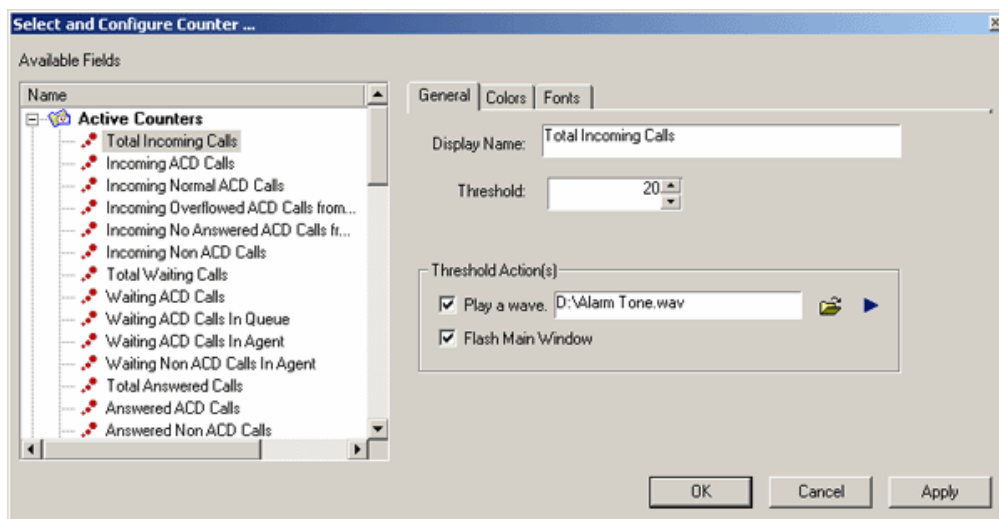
Select and Configure Counter ...

Available Fields

Name

Active Counters
Total Incoming Calls
Incoming ACD Calls
Incoming Normal ACD Calls
Incoming Overflowed ACD Calls from...
Incoming No Answered ACD Calls fr...
Incoming Non ACD Calls
Total Waiting Calls
Waiting ACD Calls
Waiting ACD Calls In Queue
Waiting ACD Calls In Agent
Waiting Non ACD Calls In Agent
Total Answered Calls
Answered ACD Calls
Answered Non ACD Calls

General | Colors | Fonts

Display Name: Total Incoming Calls

Threshold: 20

Threshold Action(s)
Play a wave. D:\Alarm Tone.wav
Flash Main Window

OK | Cancel | Apply